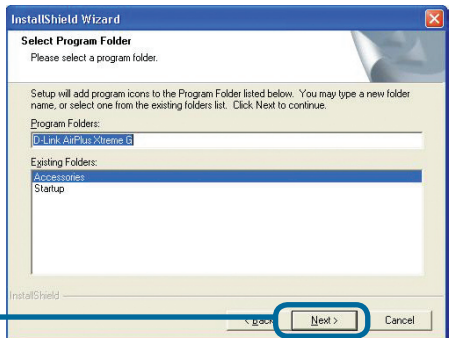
InstallShield Wizard

Select Program Folder

Please select a program folder.

Setup will add program icons to the Program Folder listed below. You may type a new folder name, or select one from the existing folders list. Click Next to continue.

Program Folders:

D-Link AirPlus Xtreme G

Existing Folders:

Accessories
Startup

InstallShield

< Back

Next >

Cancel